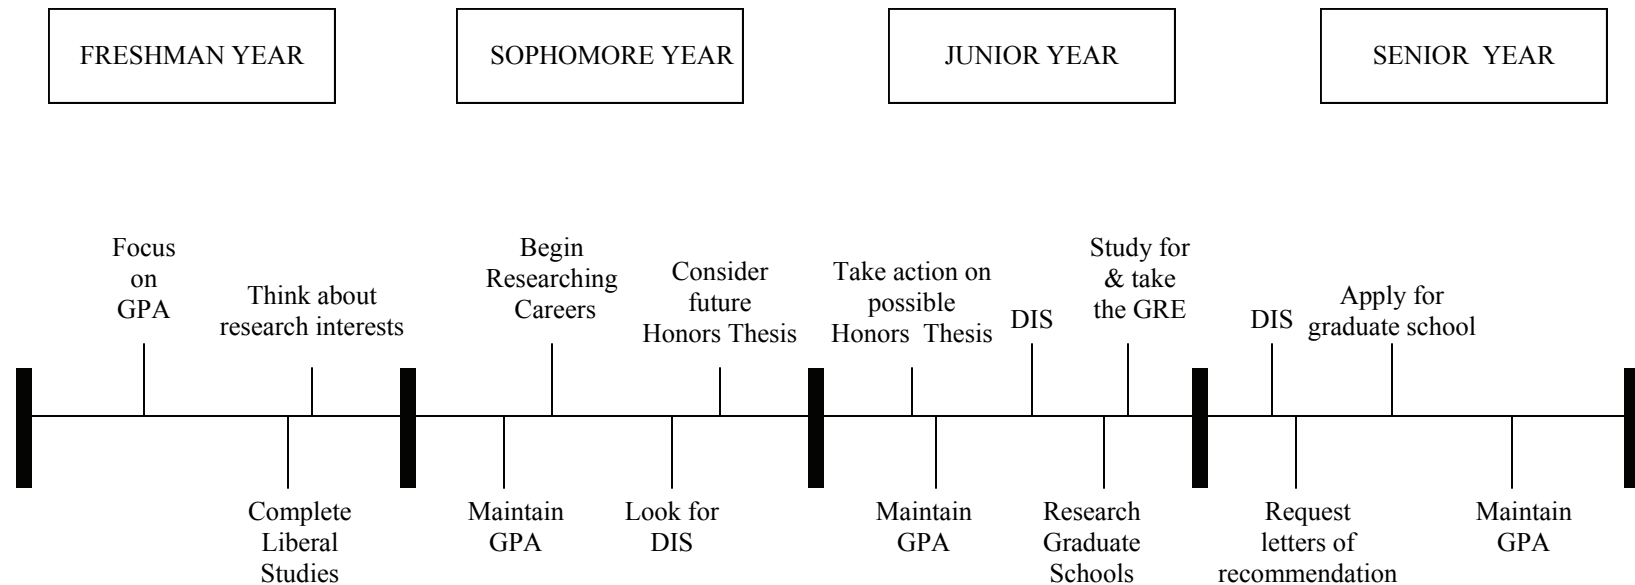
FRESHMAN YEAR

SOPHOMORE YEAR

JUNIOR YEAR

SENIOR YEAR

Focus on GPA

Think about research interests

Complete Liberal Studies

Begin Researching Careers

Maintain GPA

Consider future Honors Thesis

Look for DIS

Take action on possible Honors Thesis

Maintain GPA

DIS

Study for & take the GRE

Research Graduate Schools

DIS

Apply for graduate school

Request letters of recommendation

Maintain GPA